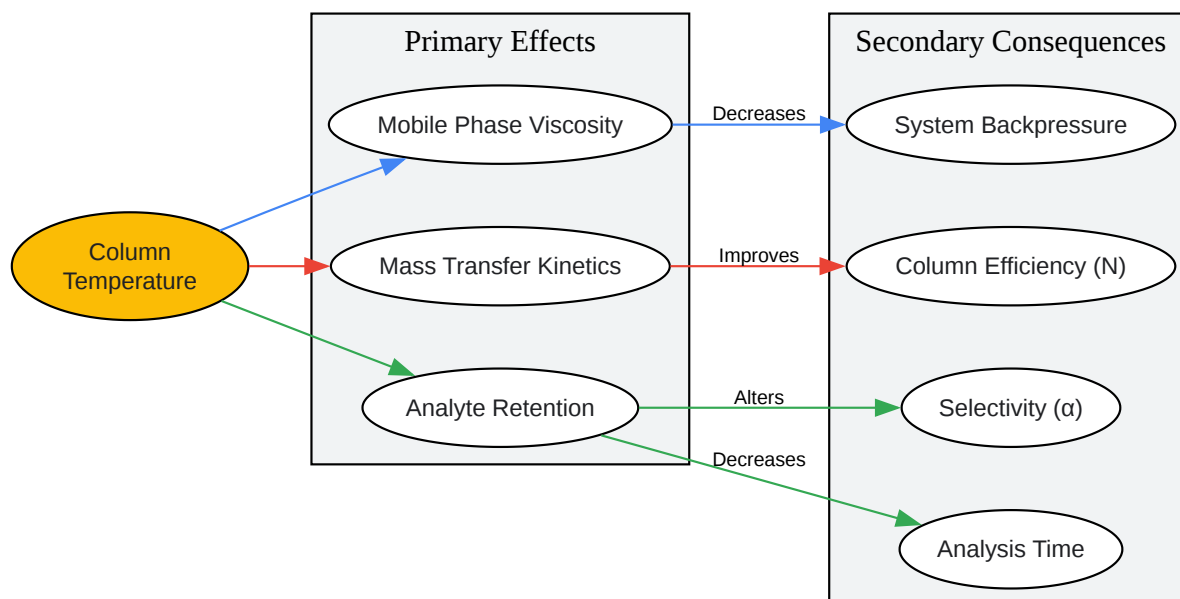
Column Temperature

Primary Effects

Mobile Phase Viscosity

Mass Transfer Kinetics

Analyte Retention

Secondary Consequences

Decreases

System Backpressure

Improves

Column Efficiency (N)

Alters

Selectivity (α)

Decreases

Analysis Time